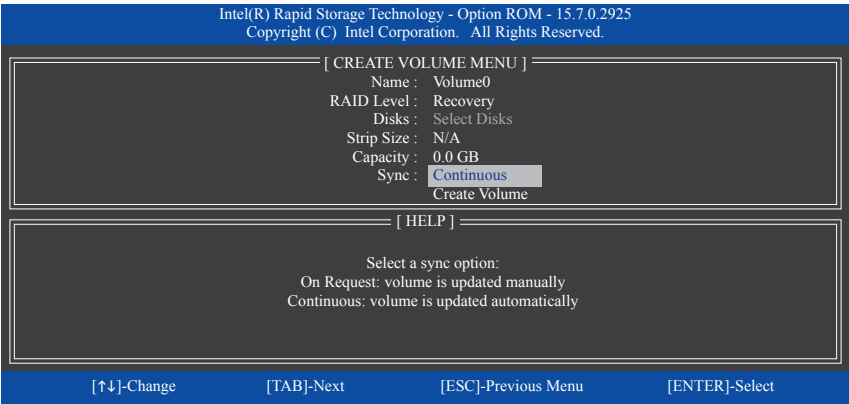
Intel(R) Rapid Storage Technology - Option ROM - 15.7.0.2925
Copyright (C) Intel Corporation. All Rights Reserved.

[ CREATE VOLUME MENU ]

Name : Volume0
RAID Level : Recovery
Disks : Select Disks
Strip Size : N/A
Capacity : 0.0 GB
Sync : Continuous
Create Volume

[ HELP ]

Select a sync option:
On Request: volume is updated manually
Continuous: volume is updated automatically

[↑↓]-Change [TAB]-Next [ESC]-Previous Menu [ENTER]-Select